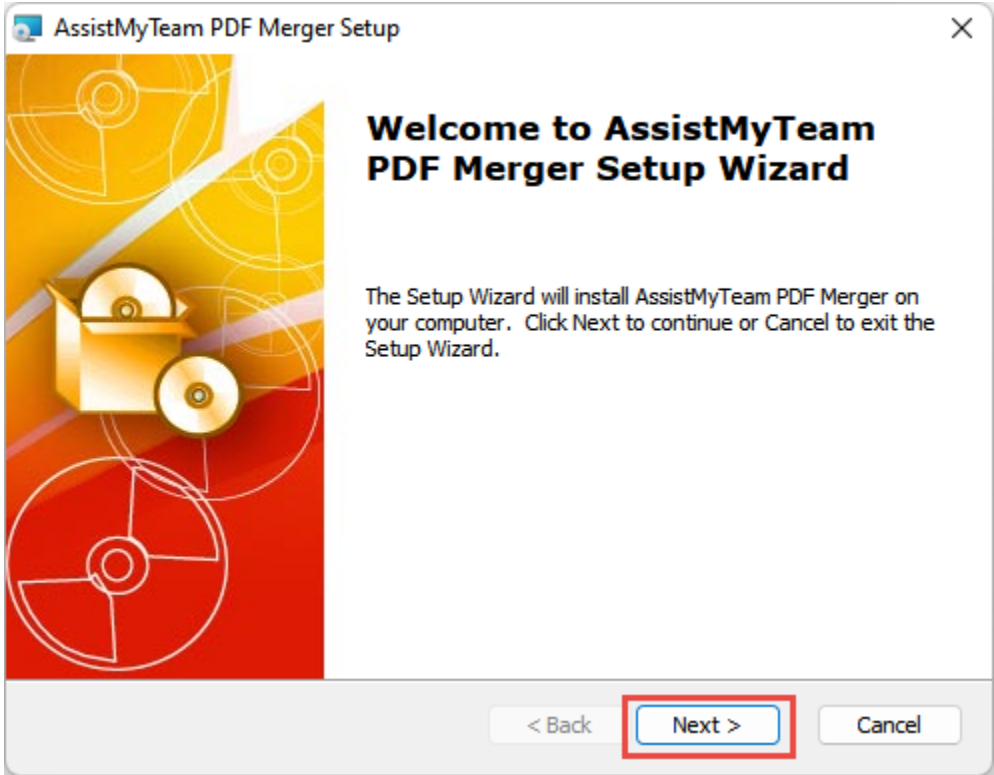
AssistMyTeam PDF Merger Setup

×

Welcome to AssistMyTeam PDF Merger Setup Wizard

The Setup Wizard will install AssistMyTeam PDF Merger on your computer. Click Next to continue or Cancel to exit the Setup Wizard.

< Back

Next >

Cancel